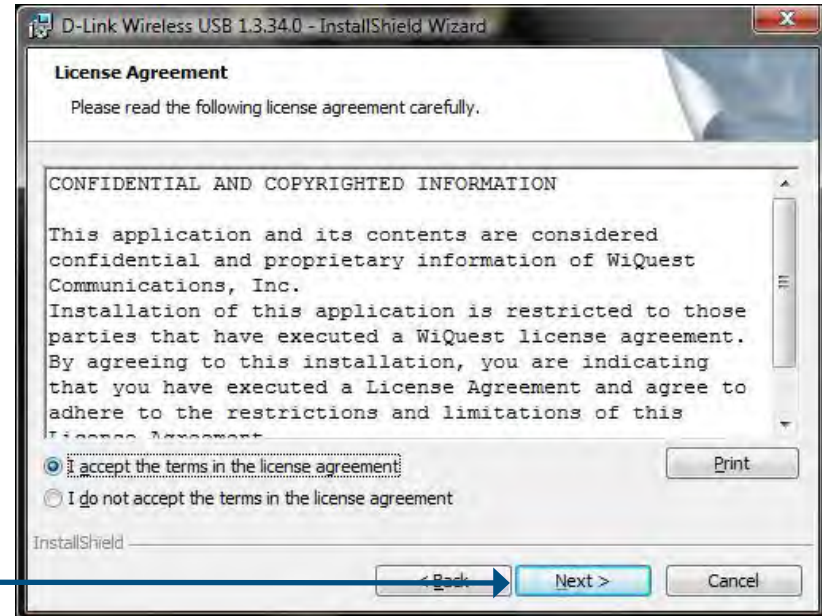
D-Link Wireless USB 1.3.34.0 - InstallShield Wizard

License Agreement

Please read the following license agreement carefully.

CONFIDENTIAL AND COPYRIGHTED INFORMATION

This application and its contents are considered confidential and proprietary information of WiQuest Communications, Inc.
Installation of this application is restricted to those parties that have executed a WiQuest license agreement. By agreeing to this installation, you are indicating that you have executed a License Agreement and agree to adhere to the restrictions and limitations of this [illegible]

I accept the terms in the license agreement

Print

I do not accept the terms in the license agreement

InstallShield

< Back

Next >

Cancel